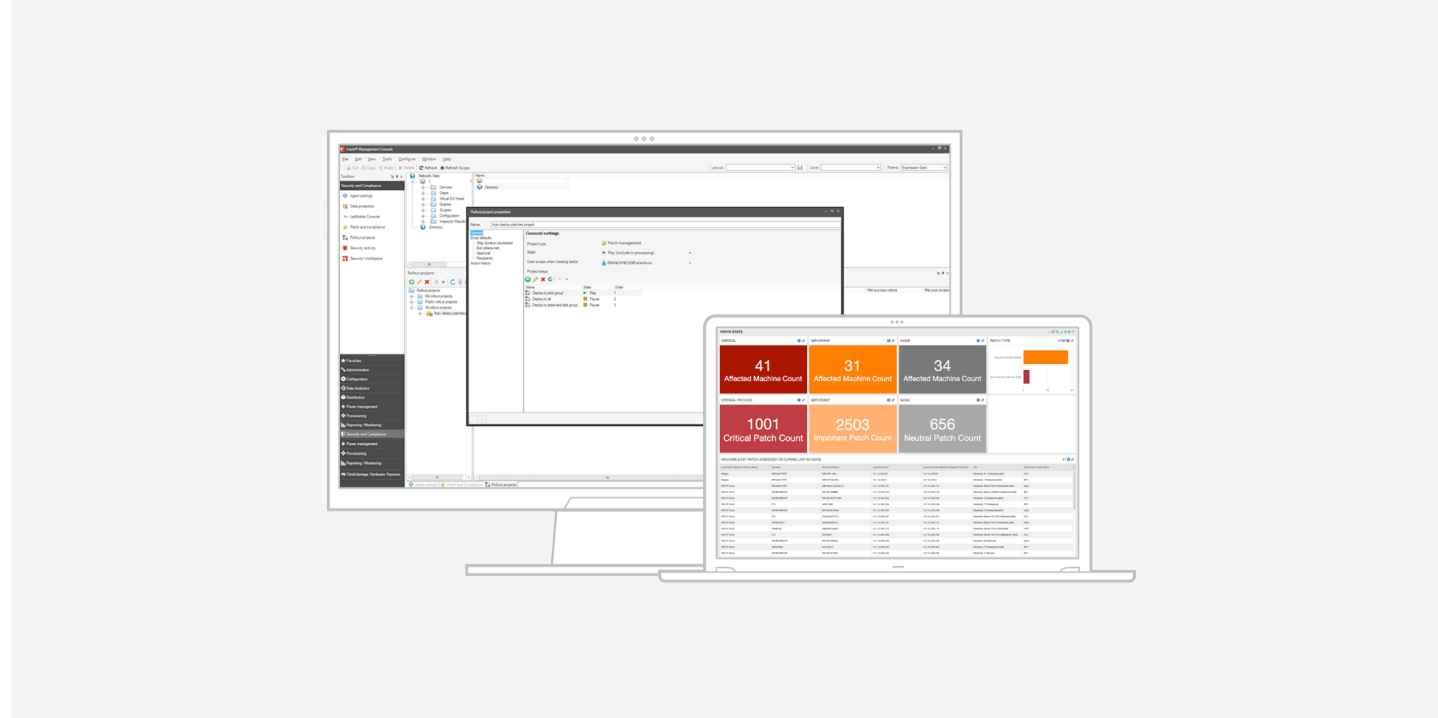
Ivanti® Management Console

File Edit View Tools Configure Window Help

Cut Copy Paste Delete Refresh Refresh Scope

Layout: Core: Theme: Expression Dark

Toolbox

Security and Compliance

Agent settings
Data protection
LANDesk Console
Patch and compliance
Rollout projects
Security activity
Security Workspace

Network View
Devices
Users
Virtual OS Hosts
Queries
Scopes
Configuration
Inspector Results
Directory

Name
Directory

Rollout projects
Rollout projects
My rollout projects
Public rollout projects
All rollout projects
Auto deploy patches

Favorites
Administration
Configuration
Data Analytics
Distribution
Power management
Provisioning
Reporting / Monitoring
Security and Compliance
Power management
Provisioning
Reporting / Monitoring
Tivoli/Vantage Hardware Passives

Rollout project properties

Name: Auto deploy patches project

General
Email defaults
Step duration exceeded
Exit criteria met
Approval
Recipients
Action history

General settings

Project type: Patch management
State: Play (include in processing)
User scope when creating tasks:

Project steps
Name | State | Order
Deploy to pilot group | Play | 1
Deploy to all | Pause | 2
Deploy to extended test group | Pause | 3

PATCH STATS

CRITICAL
41
Affected Machine Count

IMPORTANT
31
Affected Machine Count

NONE
34
Affected Machine Count

PATCH TYPE

CRITICAL PATCHES
1001
Critical Patch Count

IMPORTANT
2503
Important Patch Count

NONE
656
Neutral Patch Count

MACHINE (LAST PATCH ASSESSED ON (CURRENT/LAST 90 DAYS))

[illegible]